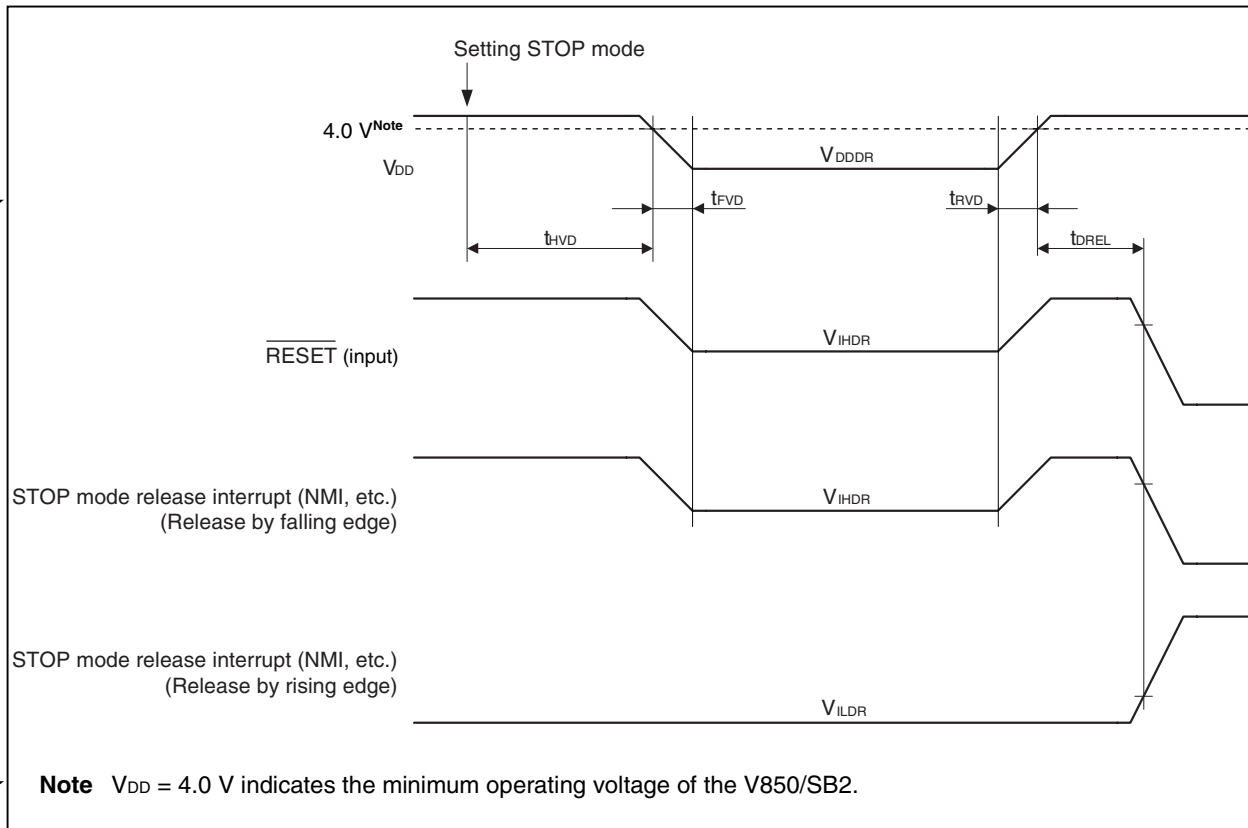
Setting STOP mode

4.0 V$^{\text{Note}}$

$V_{DD}$

$V_{DDDR}$

$t_{FVD}$

$t_{RVD}$

$t_{HVD}$

$t_{DREL}$

$\overline{\text{RESET}}$ (input)

$V_{IHDR}$

STOP mode release interrupt (NMI, etc.) (Release by falling edge)

$V_{IHDR}$

STOP mode release interrupt (NMI, etc.) (Release by rising edge)

$V_{ILDR}$

**Note** $V_{DD}$ = 4.0 V indicates the minimum operating voltage of the V850/SB2.